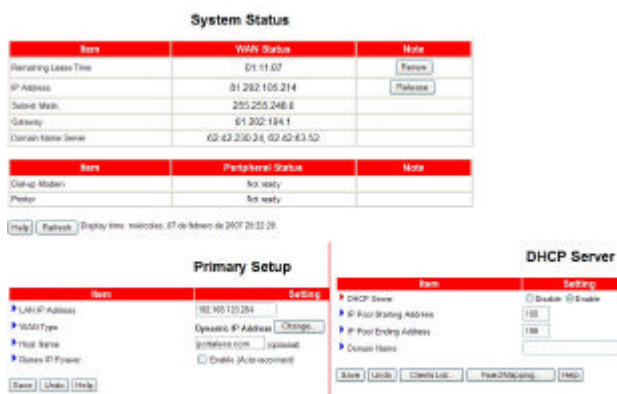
System Status

| Item | WAN Status | Note |
|---|---|---|
| Remaining Lease Time | 01:11:07 | Renew |
| IP Address | 81.202.105.214 | Release |
| Subnet Mask | 255.255.248.0 | |
| Gateway | 81.202.104.1 | |
| Domain Name Server | 62.42.230.24, 62.42.63.52 | |

| Item | Peripheral Status | Note |
|---|---|---|
| Dial-up Modem | Not ready | |
| Printer | Not ready | |

Help Refresh Display time: miércoles, 07 de febrero de 2007 20:22:20

Primary Setup

| Item | Setting |
|---|---|
| LAN IP Address | 192.168.123.254 |
| WAN Type | Dynamic IP Address Change... |
| Host Name | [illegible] (optional) |
| Renew IP Forever | Enable (Auto-reconnect) |

Save Undo Help

DHCP Server

| Item | Setting |
|---|---|
| DHCP Server | Disable Enable |
| IP Pool Starting Address | 100 |
| IP Pool Ending Address | 199 |
| Domain Name | |

Save Undo Clients List... Fixed Mapping... Help